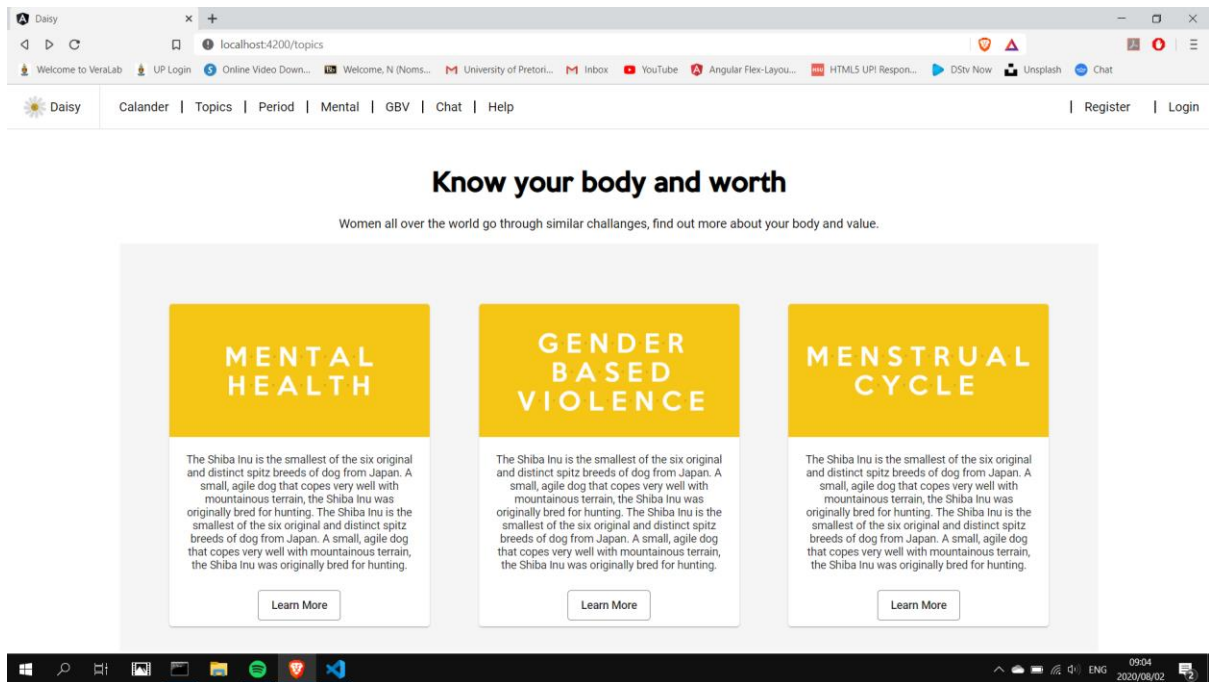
Daisy × +

localhost:4200/topics

Welcome to VeraLab UP Login Online Video Down... Welcome, N (Noms... University of Pretori... Inbox YouTube Angular Flex-Layou... HTML5 UP! Respon... DStv Now Unsplash Chat

Daisy Calander | Topics | Period | Mental | GBV | Chat | Help | Register | Login

Know your body and worth

Women all over the world go through similar challanges, find out more about your body and value.

MENTAL HEALTH

The Shiba Inu is the smallest of the six original and distinct spitz breeds of dog from Japan. A small, agile dog that copes very well with mountainous terrain, the Shiba Inu was originally bred for hunting. The Shiba Inu is the smallest of the six original and distinct spitz breeds of dog from Japan. A small, agile dog that copes very well with mountainous terrain, the Shiba Inu was originally bred for hunting.

Learn More

GENDER BASED VIOLENCE

The Shiba Inu is the smallest of the six original and distinct spitz breeds of dog from Japan. A small, agile dog that copes very well with mountainous terrain, the Shiba Inu was originally bred for hunting. The Shiba Inu is the smallest of the six original and distinct spitz breeds of dog from Japan. A small, agile dog that copes very well with mountainous terrain, the Shiba Inu was originally bred for hunting.

Learn More

MENSTRUAL CYCLE

The Shiba Inu is the smallest of the six original and distinct spitz breeds of dog from Japan. A small, agile dog that copes very well with mountainous terrain, the Shiba Inu was originally bred for hunting. The Shiba Inu is the smallest of the six original and distinct spitz breeds of dog from Japan. A small, agile dog that copes very well with mountainous terrain, the Shiba Inu was originally bred for hunting.

Learn More

ENG 09:04 2020/08/02 2